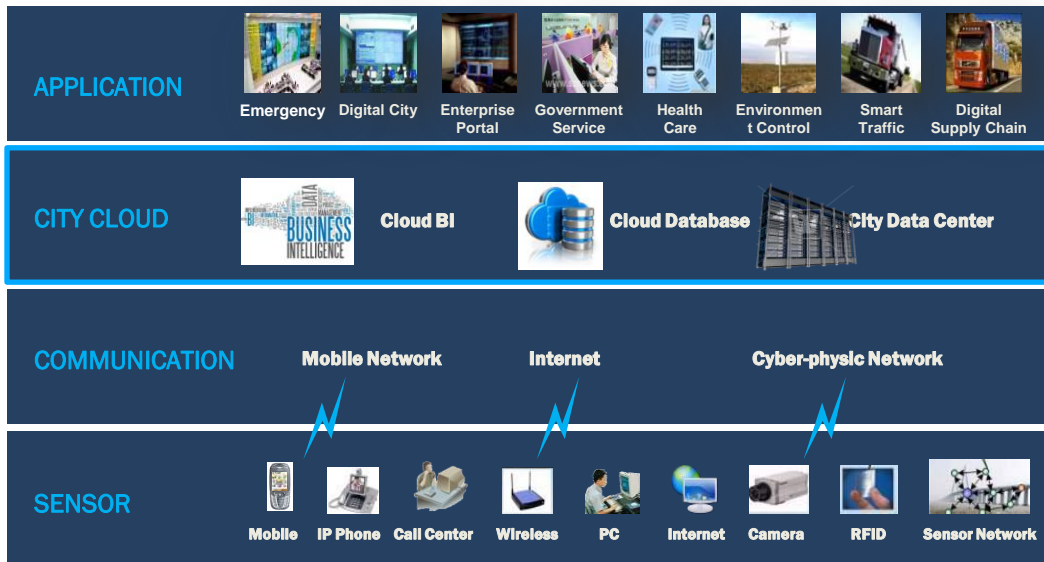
APPLICATION

Emergency Digital City Enterprise Portal Government Service Health Care Environment Control Smart Traffic Digital Supply Chain

CITY CLOUD

BUSINESS INTELLIGENCE DATA BI

Cloud BI Cloud Database City Data Center

COMMUNICATION

Mobile Network Internet Cyber-physic Network

SENSOR

Mobile IP Phone Call Center Wireless PC Internet Camera RFID Sensor Network